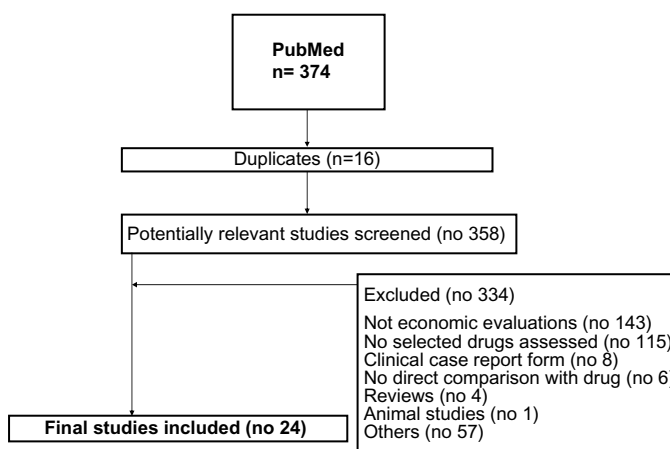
PubMed
n= 374

Duplicates (n=16)

Potentially relevant studies screened (no 358)

Excluded (no 334)

Not economic evaluations (no 143)
No selected drugs assessed (no 115)
Clinical case report form (no 8)
No direct comparison with drug (no 6)
Reviews (no 4)
Animal studies (no 1)
Others (no 57)

Final studies included (no 24)